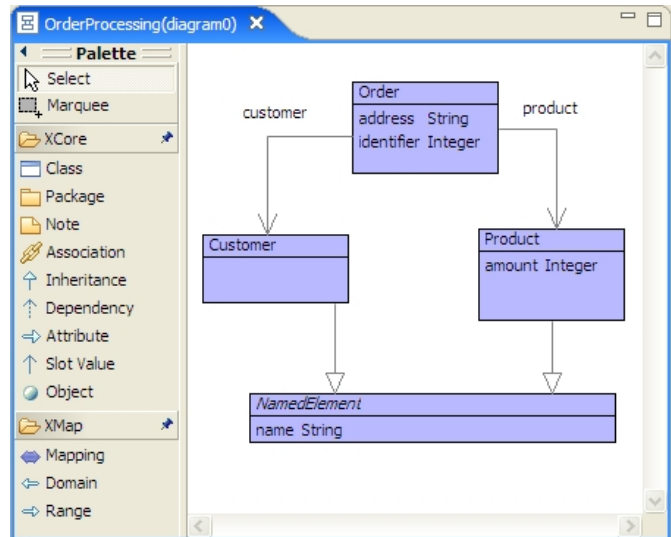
OrderProcessing(diagram0)

Palette
Select
Marquee
XCore
Class
Package
Note
Association
Inheritance
Dependency
Attribute
Slot Value
Object
XMap
Mapping
Domain
Range

Order
address String
identifier Integer

customer

product

Customer

Product
amount Integer

NamedElement
name String